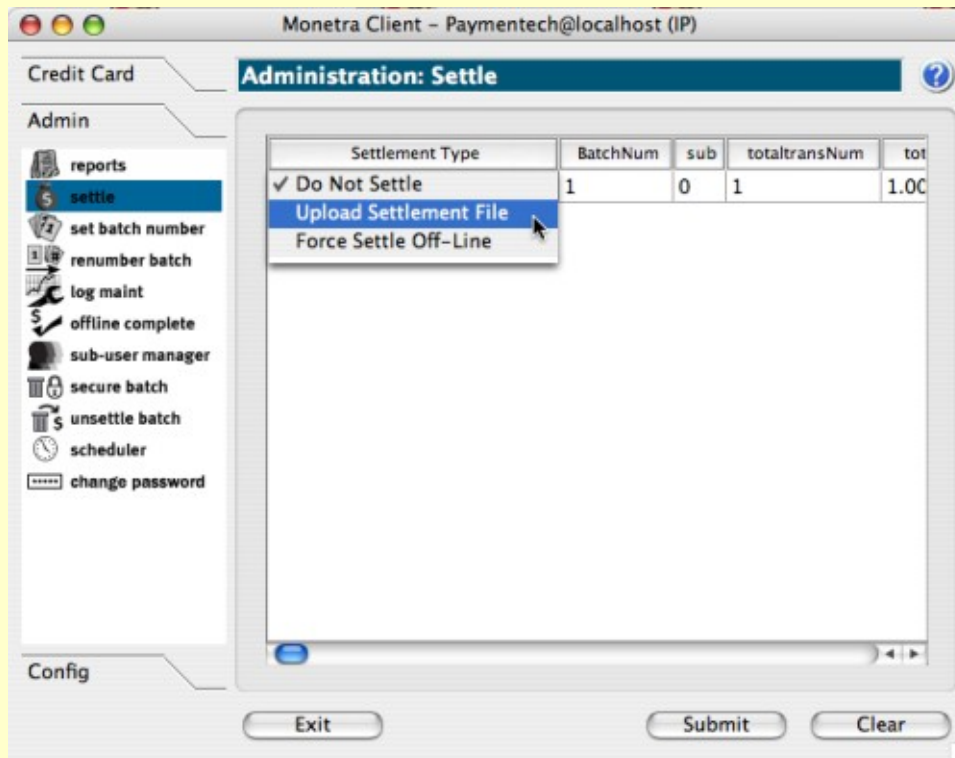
Monetra Client – Paymentech@localhost (IP)

Credit Card

Administration: Settle

?

Admin

reports
settle
set batch number
renumber batch
log maint
offline complete
sub-user manager
secure batch
unsettle batch
scheduler
change password

| Settlement Type | BatchNum | sub | totaltransNum | tot |
|---|---|---|---|---|
| ✓ Do Not Settle | 1 | 0 | 1 | 1.00 |

Do Not Settle
Upload Settlement File
Force Settle Off-Line

Config

Exit

Submit

Clear